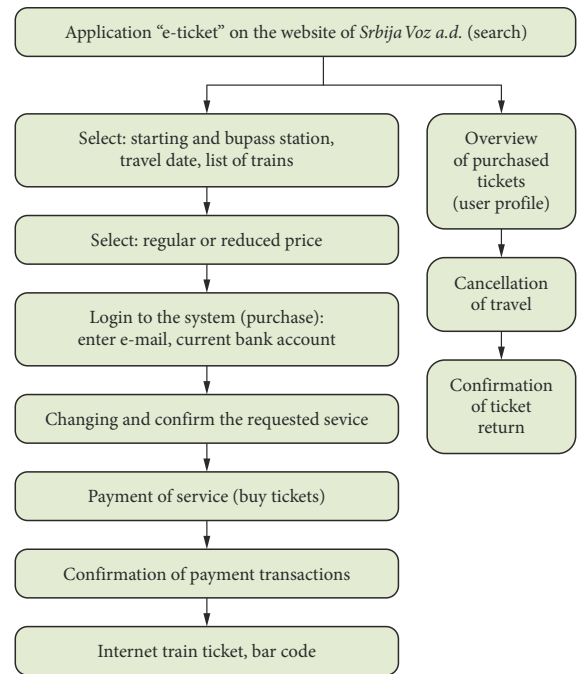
Application “e-ticket” on the website of *Srbija Voz a.d.* (search)

Select: starting and bupass station, travel date, list of trains

Select: regular or reduced price

Login to the system (purchase): enter e-mail, current bank account

Changing and confirm the requested sevice

Payment of service (buy tickets)

Confirmation of payment transactions

Internet train ticket, bar code

Overview of purchased tickets (user profile)

Cancellation of travel

Confirmation of ticket return